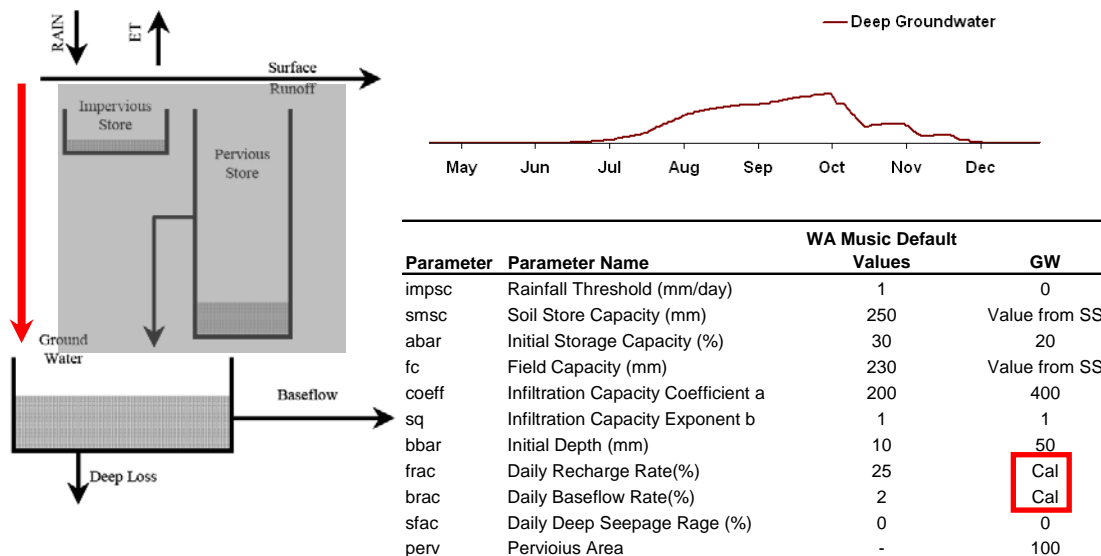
RAIN

ET

Surface Runoff

Impervious Store

Pervious Store

Ground Water

Baseflow

Deep Loss

Deep Groundwater

May Jun Jul Aug Sep Oct Nov Dec

| Parameter | Parameter Name | WA Music Default Values | GW |
|---|---|---|---|
| impsc | Rainfall Threshold (mm/day) | 1 | 0 |
| smsc | Soil Store Capacity (mm) | 250 | Value from SS |
| abar | Initial Storage Capacity (%) | 30 | 20 |
| fc | Field Capacity (mm) | 230 | Value from SS |
| coeff | Infiltration Capacity Coefficient a | 200 | 400 |
| sq | Infiltration Capacity Exponent b | 1 | 1 |
| bbar | Initial Depth (mm) | 10 | 50 |
| frac | Daily Recharge Rate(%) | 25 | Cal |
| brac | Daily Baseflow Rate(%) | 2 | Cal |
| sfac | Daily Deep Seepage Rage (%) | 0 | 0 |
| perv | Pervioius Area | - | 100 |